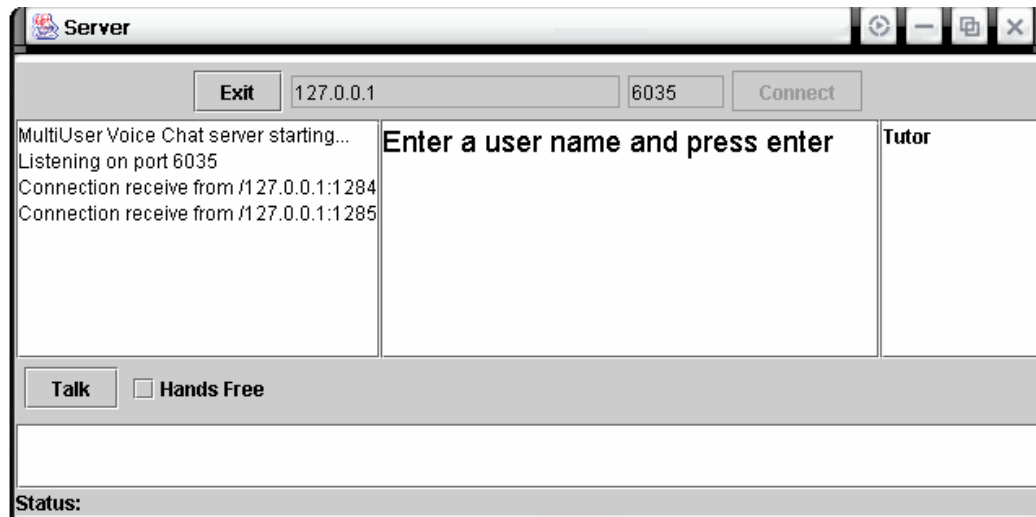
Server

Exit 127.0.0.1 6035 Connect

MultiUser Voice Chat server starting...
Listening on port 6035
Connection receive from /127.0.0.1:1284
Connection receive from /127.0.0.1:1285

Enter a user name and press enter

Tutor

Talk Hands Free

Status: